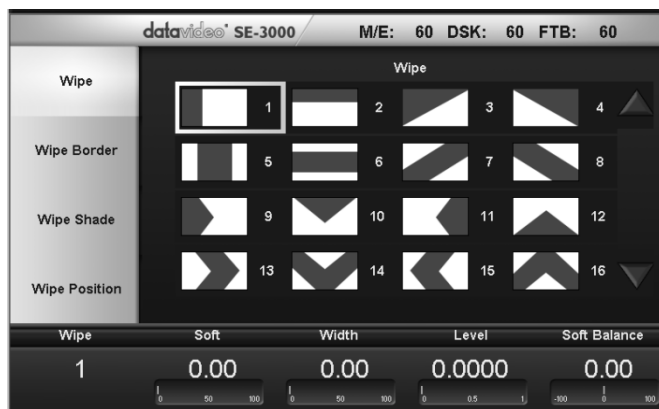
datavideo® SE-3000 M/E: 60 DSK: 60 FTB: 60

Wipe

Wipe Border

Wipe Shade

Wipe Position

Wipe

1 2 3 4

5 6 7 8

9 10 11 12

13 14 15 16

| Wipe | Soft | Width | Level | Soft Balance |
|---|---|---|---|---|
| 1 | 0.00 | 0.00 | 0.0000 | 0.00 |
| | 0 50 100 | 0 50 100 | 0 0.5 1 | -100 0 100 |